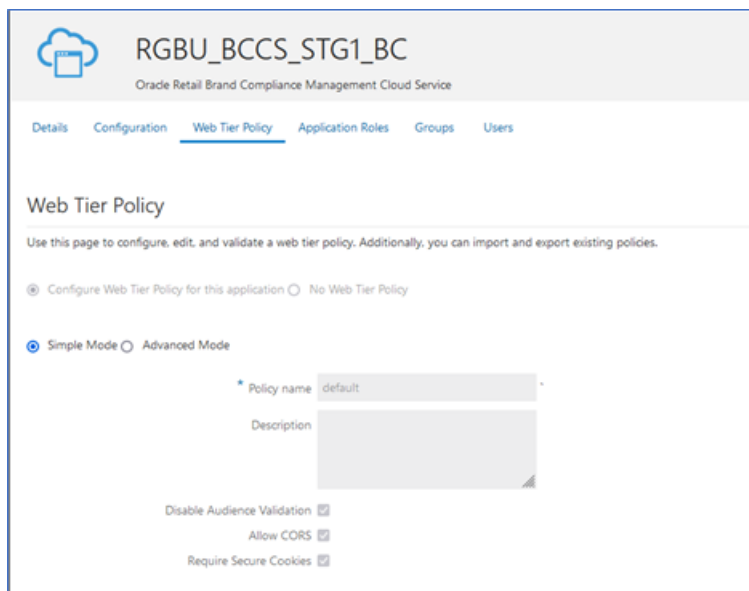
RGBU_BCCS_STG1_BC

Oracle Retail Brand Compliance Management Cloud Service

Details Configuration Web Tier Policy Application Roles Groups Users

Web Tier Policy

Use this page to configure, edit, and validate a web tier policy. Additionally, you can import and export existing policies.

Configure Web Tier Policy for this application No Web Tier Policy

Simple Mode Advanced Mode

* Policy name default

Description

Disable Audience Validation

Allow CORS

Require Secure Cookies